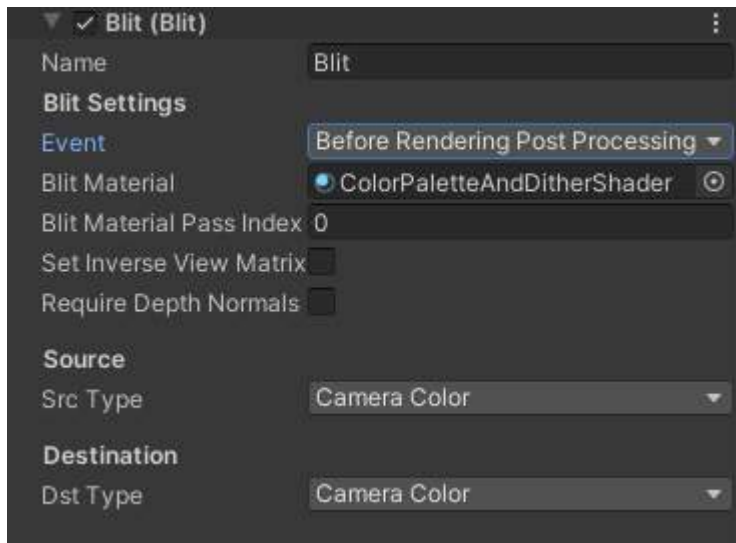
Blit (Blit)

Name Blit

Blit Settings

Event Before Rendering Post Processing

Blit Material ColorPaletteAndDitherShader

Blit Material Pass Index 0

Set Inverse View Matrix

Require Depth Normals

Source

Src Type Camera Color

Destination

Dst Type Camera Color